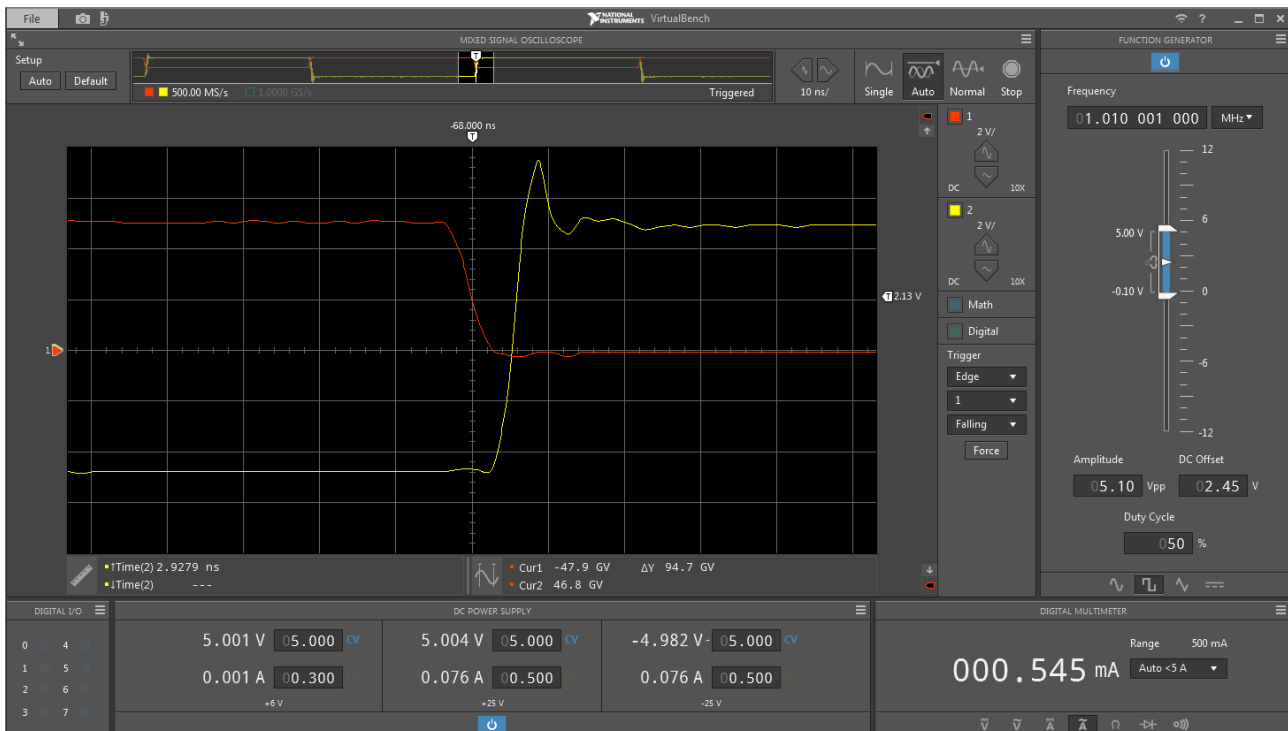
File

NATIONAL INSTRUMENTS VirtualBench

MIXED SIGNAL OSCILLOSCOPE

Setup

Auto Default

500.00 MS/s 1.0000 GS/s Triggered

10 ns/

Single Auto Normal Stop

-68.000 ns

T

1

2 V/

DC 10X

2

2 V/

DC 10X

T 2.13 V

Math

Digital

Trigger

Edge

1

Falling

Force

1

↑Time(2) 2.9279 ns
↓Time(2) ---

Cur1 -47.9 GV ΔY 94.7 GV
Cur2 46.8 GV

FUNCTION GENERATOR

Frequency

01.010 001 000 MHz

12

6

5.00 V

-0.10 V

0

-6

-12

Amplitude DC Offset

05.10 Vpp 02.45 V

Duty Cycle

050 %

DIGITAL I/O

0 4
1 5
2 6
3 7

DC POWER SUPPLY

5.001 V 05.000 CV
0.001 A 00.300
+6 V

5.004 V 05.000 CV
0.076 A 00.500
+25 V

-4.982 V -05.000 CV
0.076 A 00.500
-25 V

DIGITAL MULTIMETER

Range 500 mA

000.545 mA

Auto <5 A